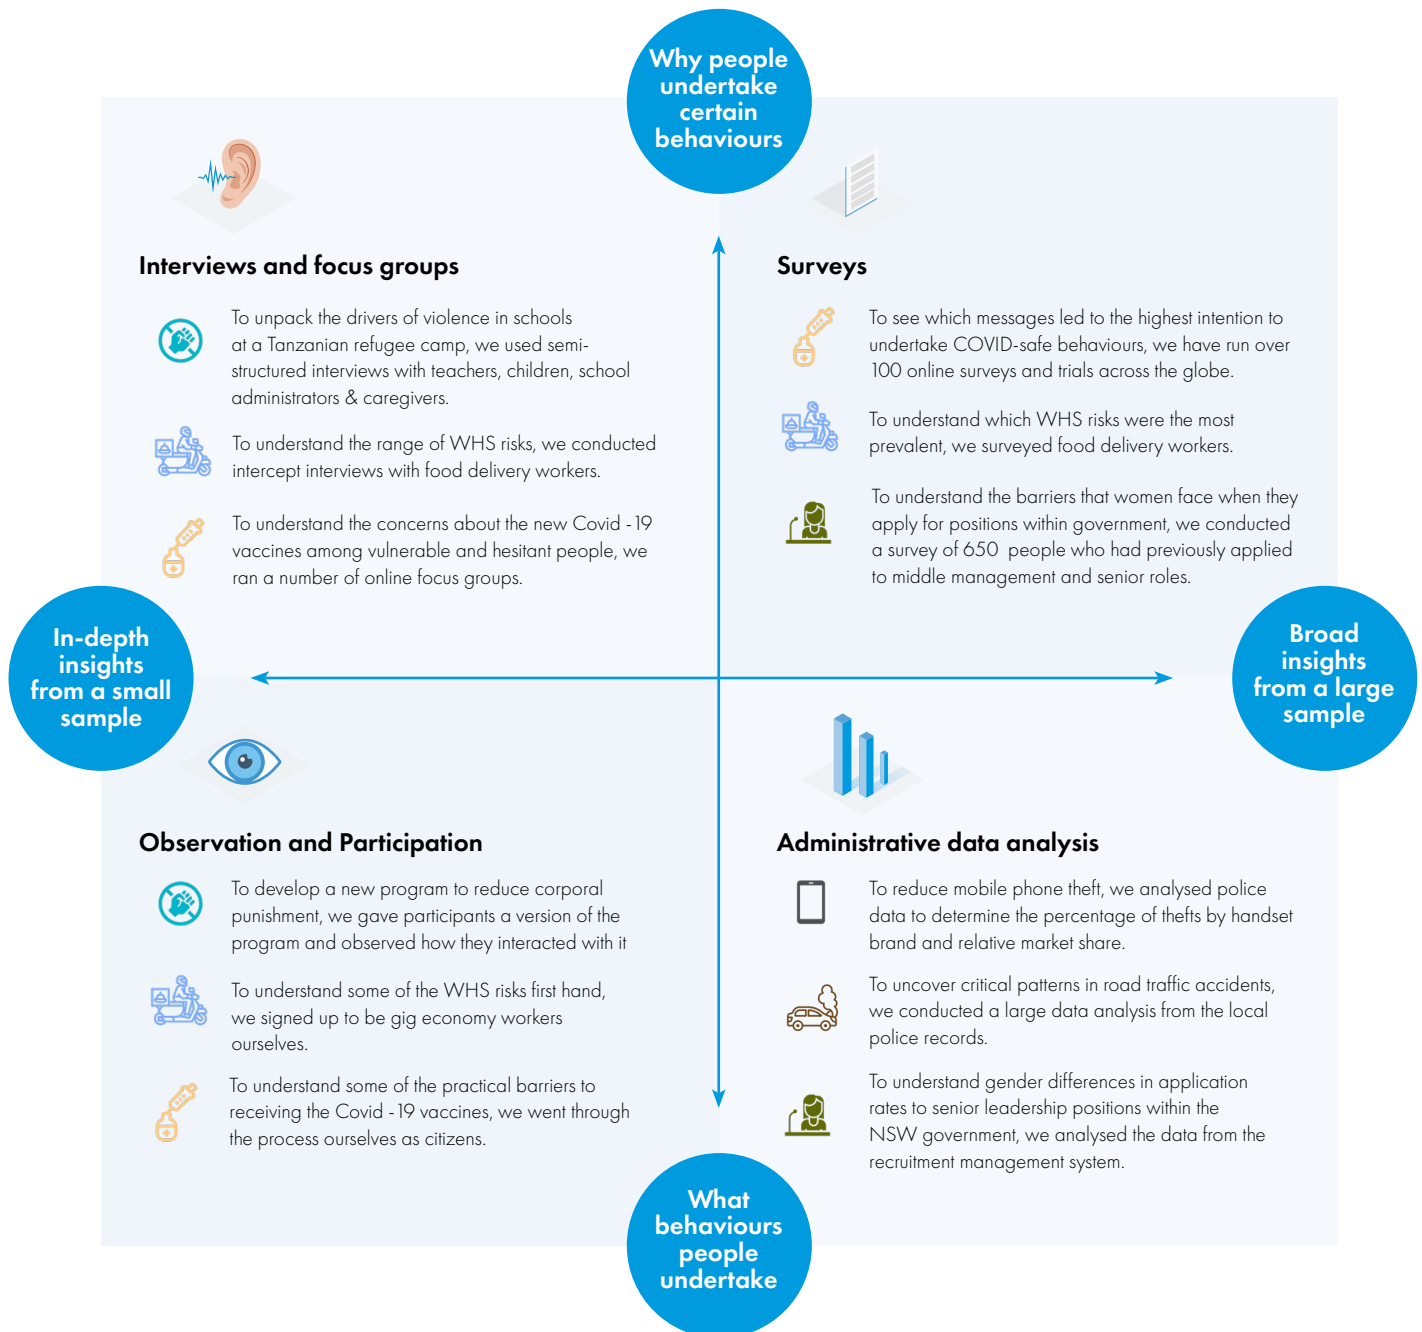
Why people undertake certain behaviours

Interviews and focus groups

To unpack the drivers of violence in schools at a Tanzanian refugee camp, we used semi-structured interviews with teachers, children, school administrators & caregivers.

To understand the range of WHS risks, we conducted intercept interviews with food delivery workers.

To understand the concerns about the new Covid - 19 vaccines among vulnerable and hesitant people, we ran a number of online focus groups.

Surveys

To see which messages led to the highest intention to undertake COVID-safe behaviours, we have run over 100 online surveys and trials across the globe.

To understand which WHS risks were the most prevalent, we surveyed food delivery workers.

To understand the barriers that women face when they apply for positions within government, we conducted a survey of 650 people who had previously applied to middle management and senior roles.

In-depth insights from a small sample

Broad insights from a large sample

Observation and Participation

To develop a new program to reduce corporal punishment, we gave participants a version of the program and observed how they interacted with it

To understand some of the WHS risks first hand, we signed up to be gig economy workers ourselves.

To understand some of the practical barriers to receiving the Covid - 19 vaccines, we went through the process ourselves as citizens.

Administrative data analysis

To reduce mobile phone theft, we analysed police data to determine the percentage of thefts by handset brand and relative market share.

To uncover critical patterns in road traffic accidents, we conducted a large data analysis from the local police records.

To understand gender differences in application rates to senior leadership positions within the NSW government, we analysed the data from the recruitment management system.

What behaviours people undertake